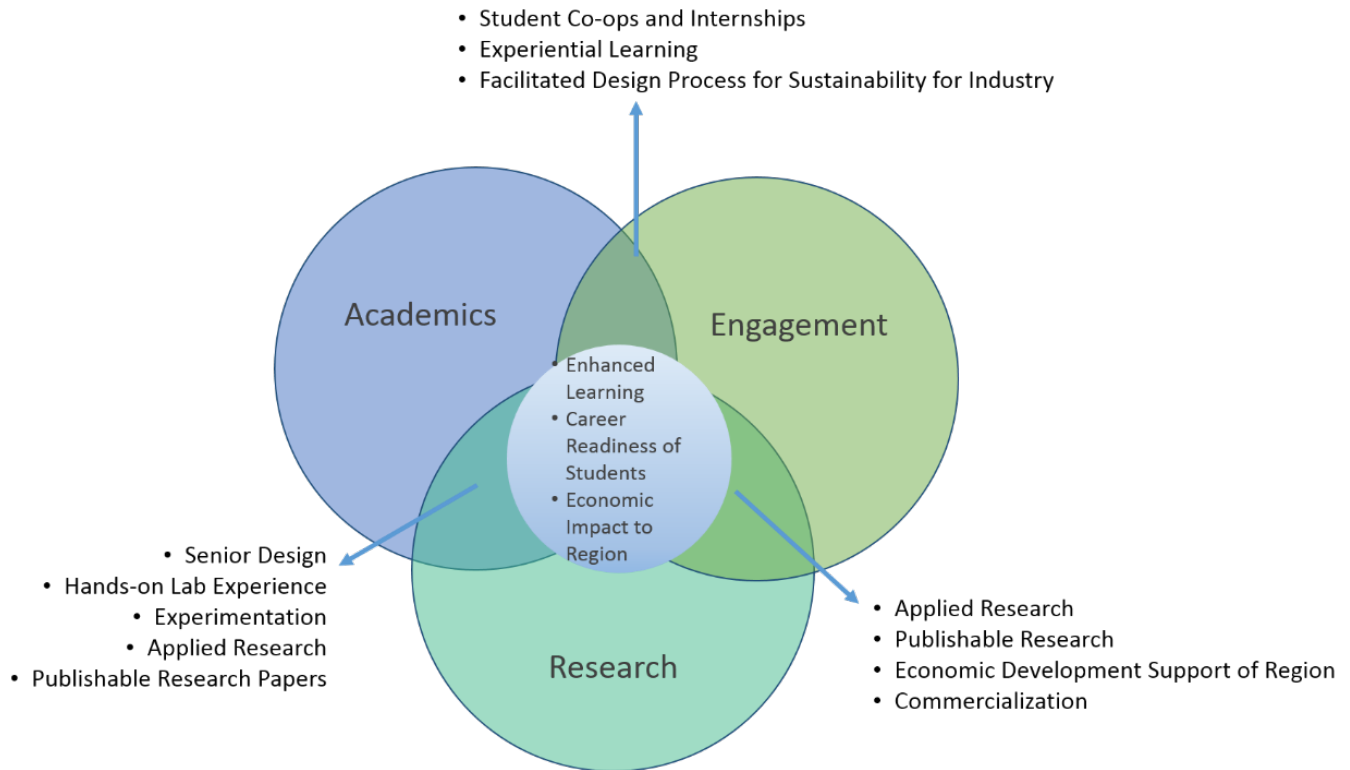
• Student Co-ops and Internships
• Experiential Learning
• Facilitated Design Process for Sustainability for Industry

Academics

Engagement

• Enhanced Learning
• Career Readiness of Students
• Economic Impact to Region

• Senior Design
• Hands-on Lab Experience
• Experimentation
• Applied Research
• Publishable Research Papers

Research

• Applied Research
• Publishable Research
• Economic Development Support of Region
• Commercialization